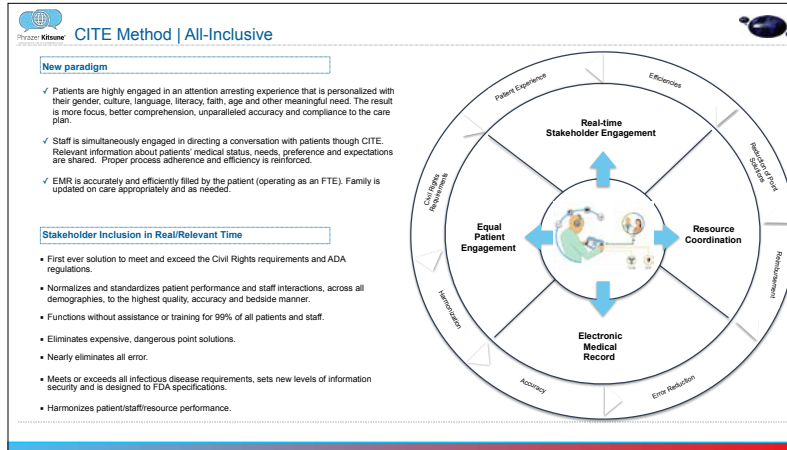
Phrazer Kitsune

CITE Method | All-Inclusive

New paradigm

✓ Patients are highly engaged in an attention arresting experience that is personalized with their gender, culture, language, literacy, faith, age and other meaningful need. The result is more focus, better comprehension, unparalleled accuracy and compliance to the care plan.

✓ Staff is simultaneously engaged in directing a conversation with patients though CITE. Relevant information about patients' medical status, needs, preference and expectations are shared. Proper process adherence and efficiency is reinforced.

✓ EMR is accurately and efficiently filled by the patient (operating as an FTE). Family is updated on care appropriately and as needed.

Stakeholder Inclusion in Real/Relevant Time

- First ever solution to meet and exceed the Civil Rights requirements and ADA regulations.
- Normalizes and standardizes patient performance and staff interactions, across all demographics, to the highest quality, accuracy and bedside manner.
- Functions without assistance or training for 99% of all patients and staff.
- Eliminates expensive, dangerous point solutions.
- Nearly eliminates all error.
- Meets or exceeds all infectious disease requirements, sets new levels of information security and is designed to FDA specifications.
- Harmonizes patient/staff/resource performance.

Patient Experience
Efficiencies
Reduction of Point Solutions
Reimbursement
Error Reduction
Accuracy
Harmonization
Civil Rights Requirements

Real-time Stakeholder Engagement
Equal Patient Engagement
Resource Coordination
Electronic Medical Record